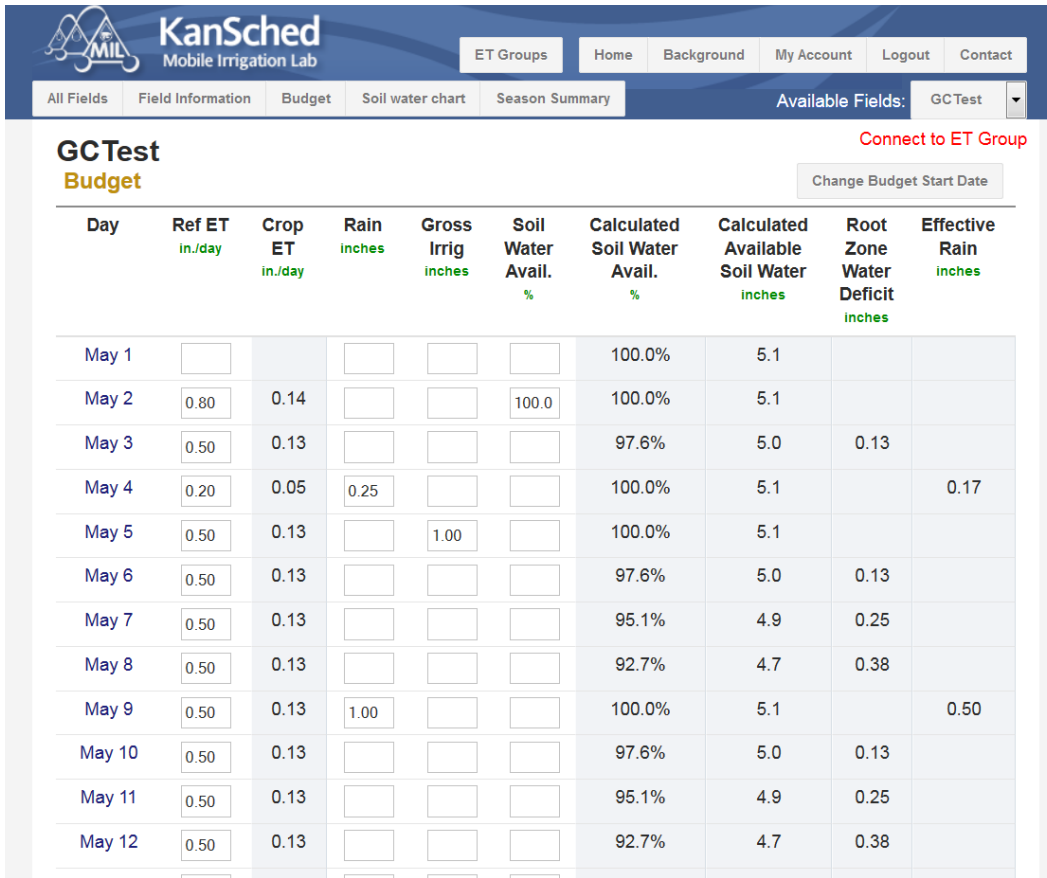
MIL KanSched Mobile Irrigation Lab

ET Groups | Home | Background | My Account | Logout | Contact

All Fields | Field Information | Budget | Soil water chart | Season Summary

Available Fields: GCTest

Connect to ET Group

GCTest
Budget

Change Budget Start Date

| Day | Ref ET in./day | Crop ET in./day | Rain inches | Gross Irrig inches | Soil Water Avail. % | Calculated Soil Water Avail. % | Calculated Available Soil Water inches | Root Zone Water Deficit inches | Effective Rain inches |
|---|---|---|---|---|---|---|---|---|---|
| May 1 | | | | | | 100.0% | 5.1 | | |
| May 2 | 0.80 | 0.14 | | | 100.0 | 100.0% | 5.1 | | |
| May 3 | 0.50 | 0.13 | | | | 97.6% | 5.0 | 0.13 | |
| May 4 | 0.20 | 0.05 | 0.25 | | | 100.0% | 5.1 | | 0.17 |
| May 5 | 0.50 | 0.13 | | 1.00 | | 100.0% | 5.1 | | |
| May 6 | 0.50 | 0.13 | | | | 97.6% | 5.0 | 0.13 | |
| May 7 | 0.50 | 0.13 | | | | 95.1% | 4.9 | 0.25 | |
| May 8 | 0.50 | 0.13 | | | | 92.7% | 4.7 | 0.38 | |
| May 9 | 0.50 | 0.13 | 1.00 | | | 100.0% | 5.1 | | 0.50 |
| May 10 | 0.50 | 0.13 | | | | 97.6% | 5.0 | 0.13 | |
| May 11 | 0.50 | 0.13 | | | | 95.1% | 4.9 | 0.25 | |
| May 12 | 0.50 | 0.13 | | | | 92.7% | 4.7 | 0.38 | |